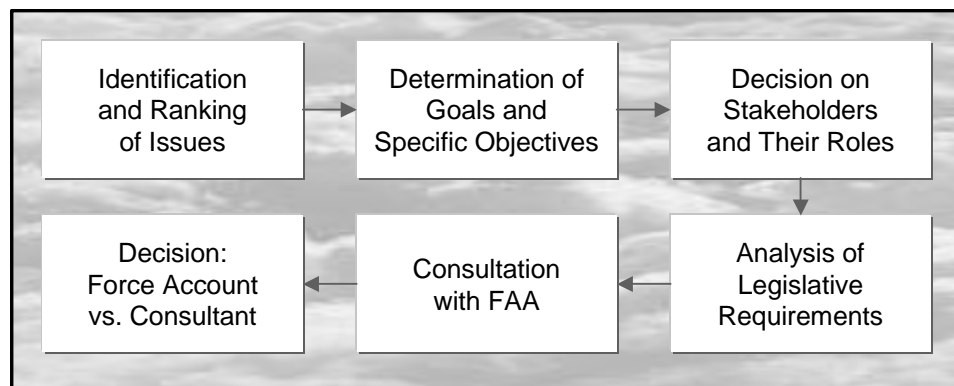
Identification and Ranking of Issues

Determination of Goals and Specific Objectives

Decision on Stakeholders and Their Roles

Analysis of Legislative Requirements

Consultation with FAA

Decision: Force Account vs. Consultant